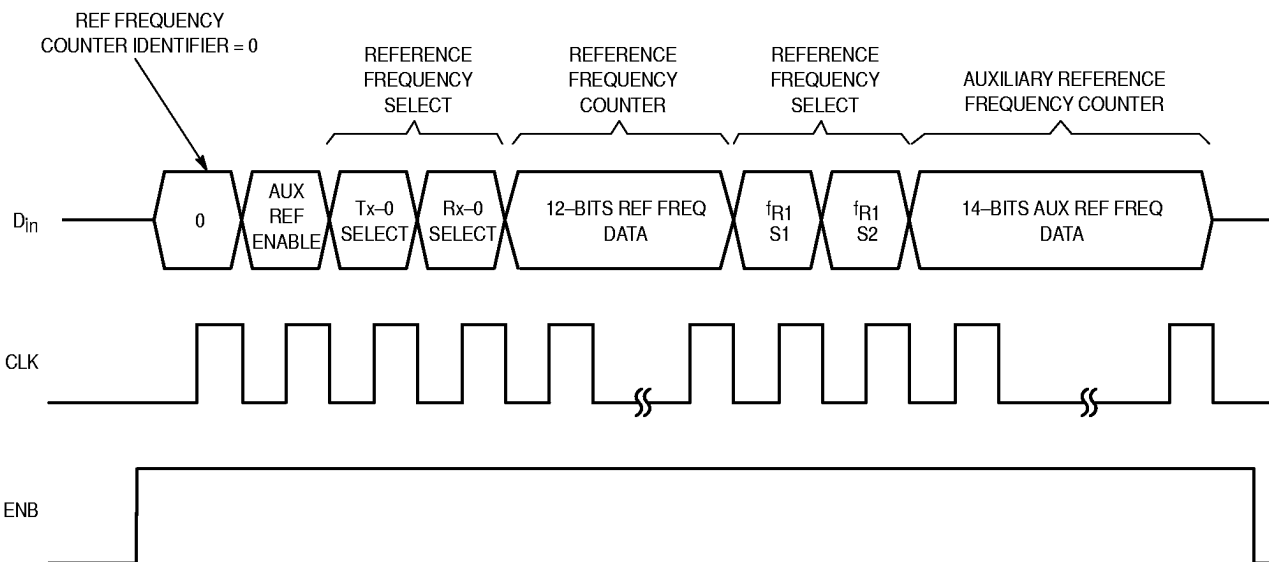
REF FREQUENCY COUNTER IDENTIFIER = 0

REFERENCE FREQUENCY SELECT

REFERENCE FREQUENCY COUNTER

REFERENCE FREQUENCY SELECT

AUXILIARY REFERENCE FREQUENCY COUNTER

$D_{in}$

0

AUX REF ENABLE

Tx–0 SELECT

Rx–0 SELECT

12–BITS REF FREQ DATA

$f_{R1}$ S1

$f_{R1}$ S2

14–BITS AUX REF FREQ DATA

CLK

ENB